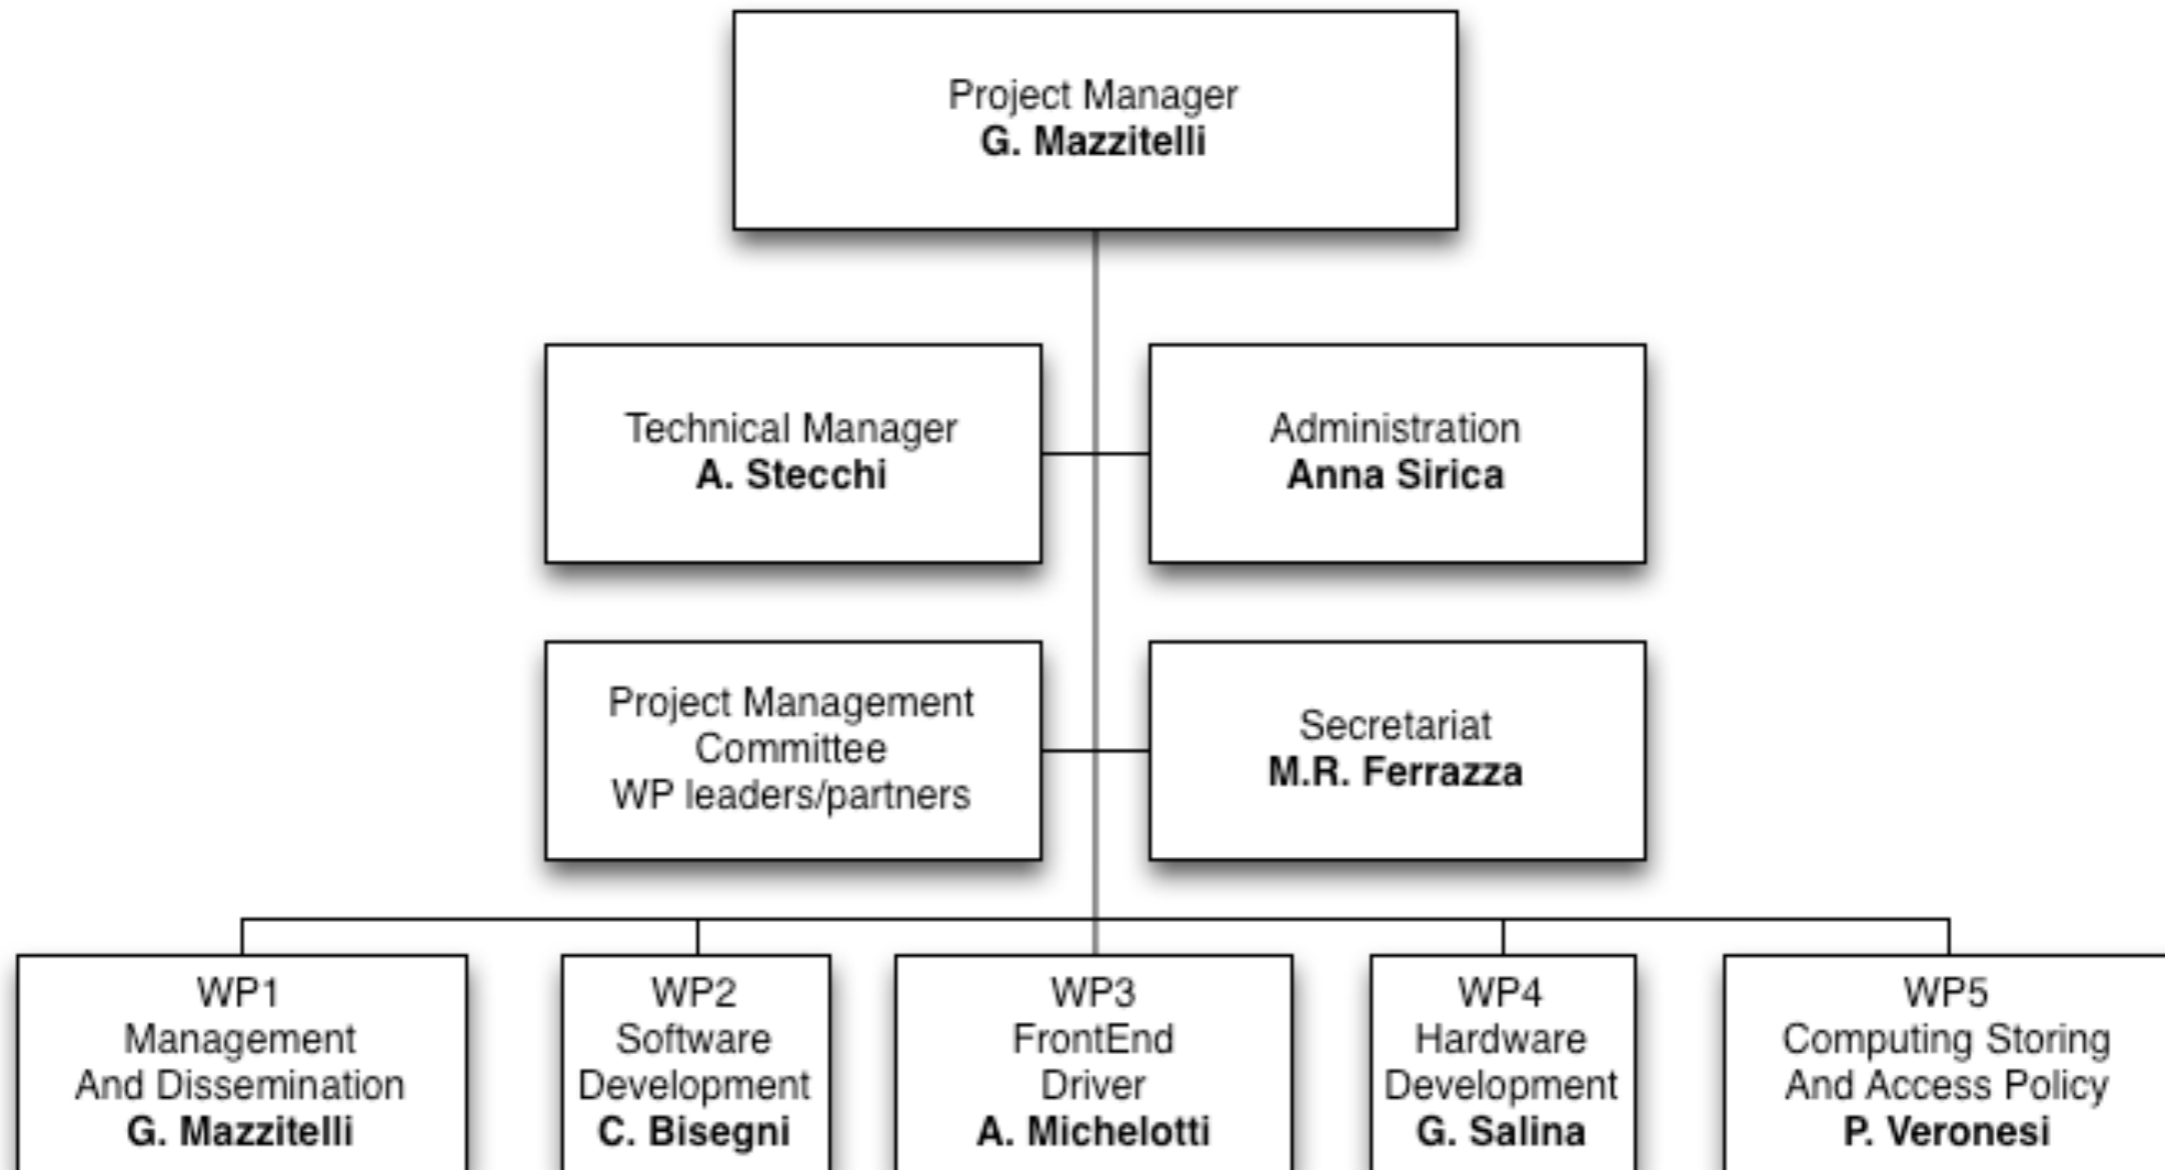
Project Manager
**G. Mazzitelli**

Technical Manager
**A. Stecchi**

Administration
**Anna Sirica**

Project Management Committee
WP leaders/partners

Secretariat
**M.R. Ferrazza**

WP1
Management
And Dissemination
**G. Mazzitelli**

WP2
Software
Development
**C. Bisegni**

WP3
FrontEnd
Driver
**A. Michelotti**

WP4
Hardware
Development
**G. Salina**

WP5
Computing Storing
And Access Policy
**P. Veronesi**